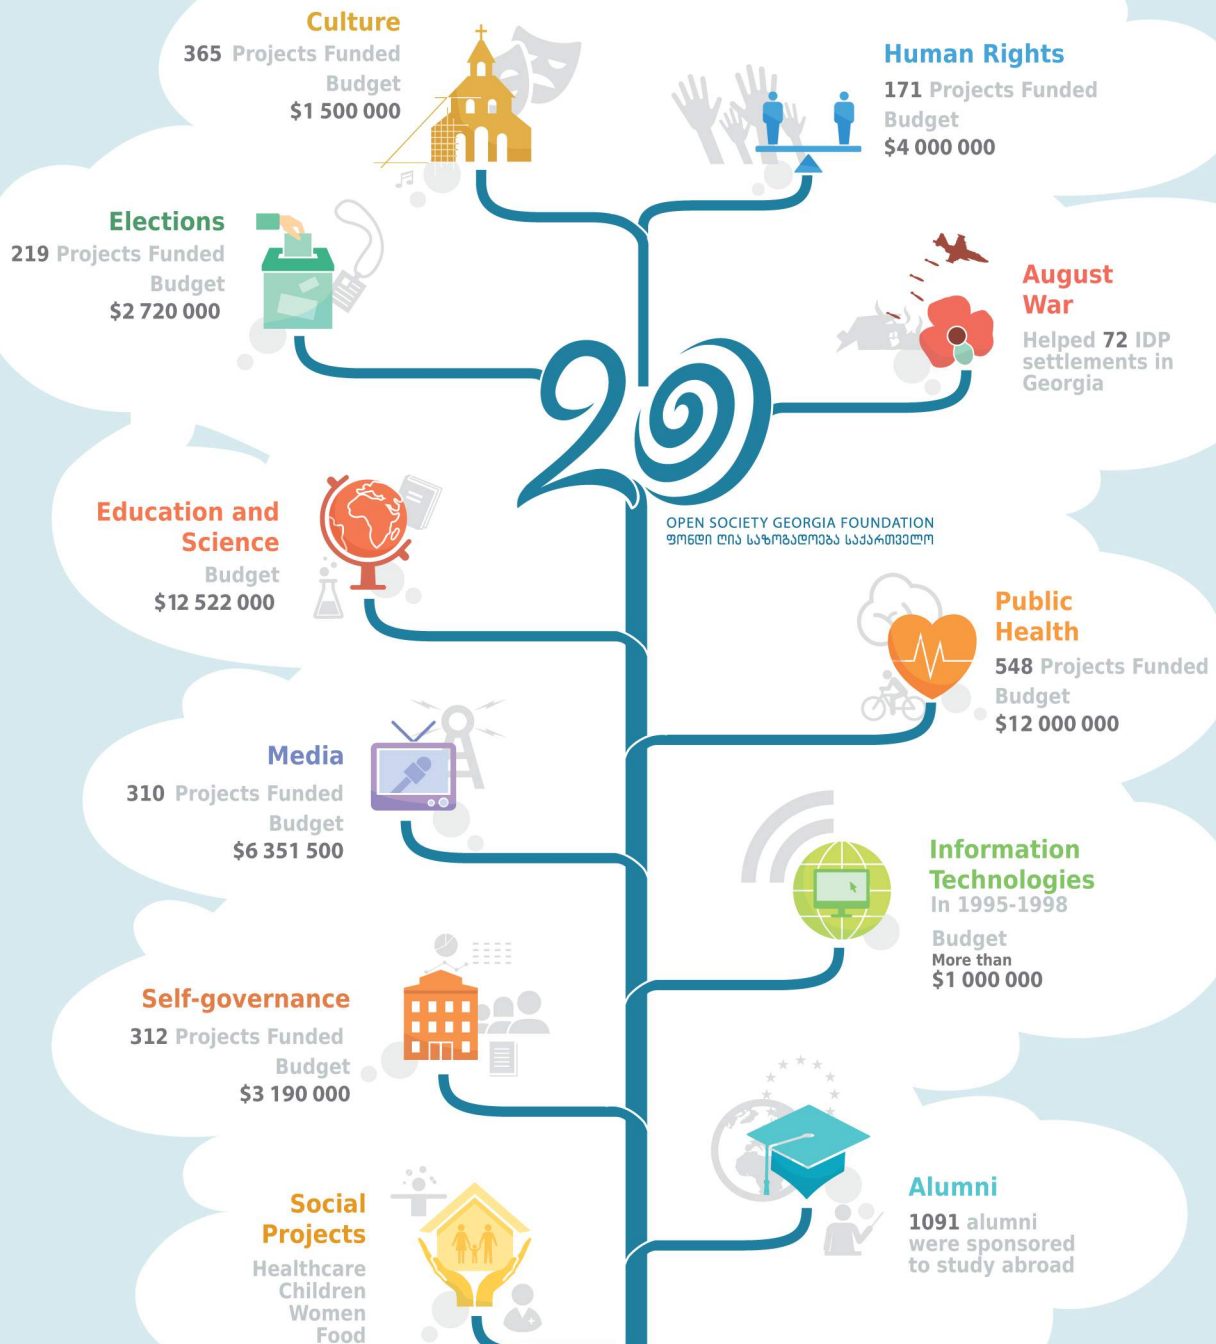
Culture
365 Projects Funded
Budget
$1 500 000

Human Rights
171 Projects Funded
Budget
$4 000 000

Elections
219 Projects Funded
Budget
$2 720 000

August War
Helped 72 IDP settlements in Georgia

20

OPEN SOCIETY GEORGIA FOUNDATION
ფონდი ღია საზოგადოება საქართველო

Education and Science
Budget
$12 522 000

Public Health
548 Projects Funded
Budget
$12 000 000

Media
310 Projects Funded
Budget
$6 351 500

Information Technologies
In 1995-1998
Budget
More than
$1 000 000

Self-governance
312 Projects Funded
Budget
$3 190 000

Alumni
1091 alumni were sponsored to study abroad

Social Projects
Healthcare
Children
Women
Food